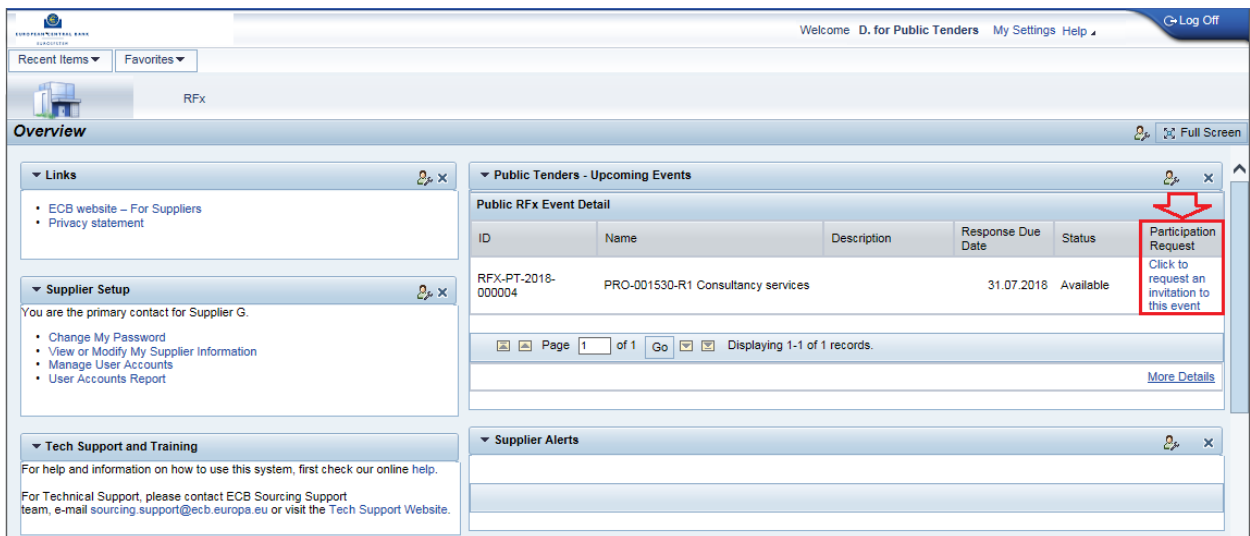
EUROPEAN CENTRAL BANK
EUROSYSTEM

Welcome D. for Public Tenders My Settings Help

Log Off

Recent Items ▾ Favorites ▾

RFx

Overview

Full Screen

▾ Links

• ECB website – For Suppliers
• Privacy statement

▾ Supplier Setup

You are the primary contact for Supplier G.

• Change My Password
• View or Modify My Supplier Information
• Manage User Accounts
• User Accounts Report

▾ Tech Support and Training

For help and information on how to use this system, first check our online help.

For Technical Support, please contact ECB Sourcing Support team, e-mail sourcing.support@ecb.europa.eu or visit the Tech Support Website.

▾ Public Tenders - Upcoming Events

Public RFx Event Detail

| ID | Name | Description | Response Due Date | Status | Participation Request |
|---|---|---|---|---|---|
| RFX-PT-2018-000004 | PRO-001530-R1 Consultancy services | | 31.07.2018 | Available | Click to request an invitation to this event |

Page 1 of 1 Go Displaying 1-1 of 1 records.

More Details

▾ Supplier Alerts